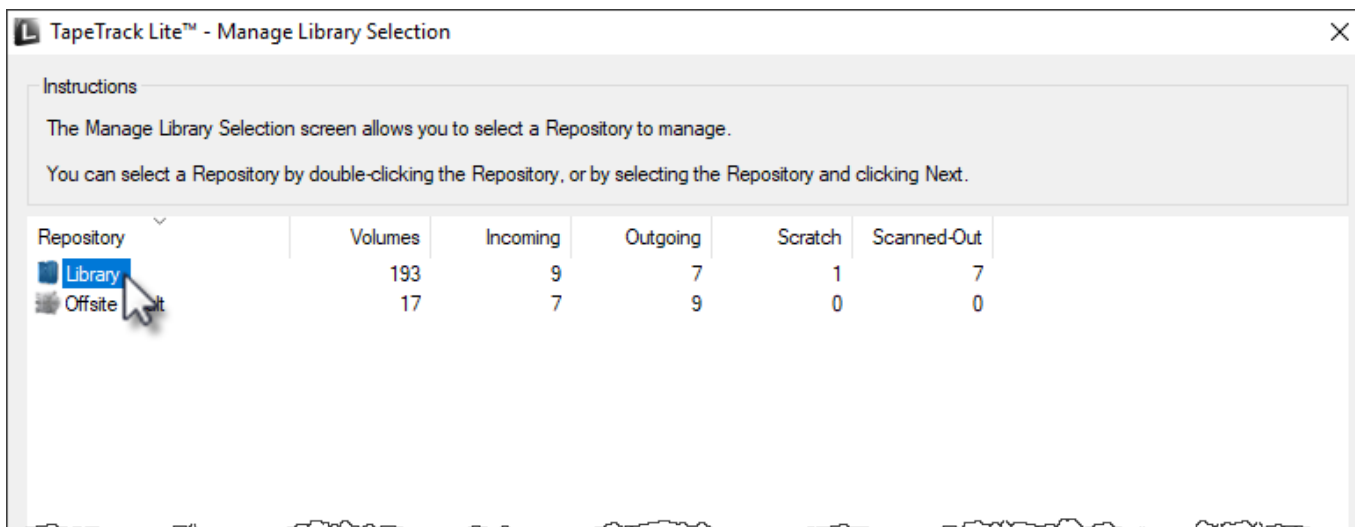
TapeTrack Lite™ - Manage Library Selection

Instructions

The Manage Library Selection screen allows you to select a Repository to manage.

You can select a Repository by double-clicking the Repository, or by selecting the Repository and clicking Next.

| Repository | Volumes | Incoming | Outgoing | Scratch | Scanned-Out |
|---|---|---|---|---|---|
| Library | 193 | 9 | 7 | 1 | 7 |
| Offsite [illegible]lt | 17 | 7 | 9 | 0 | 0 |